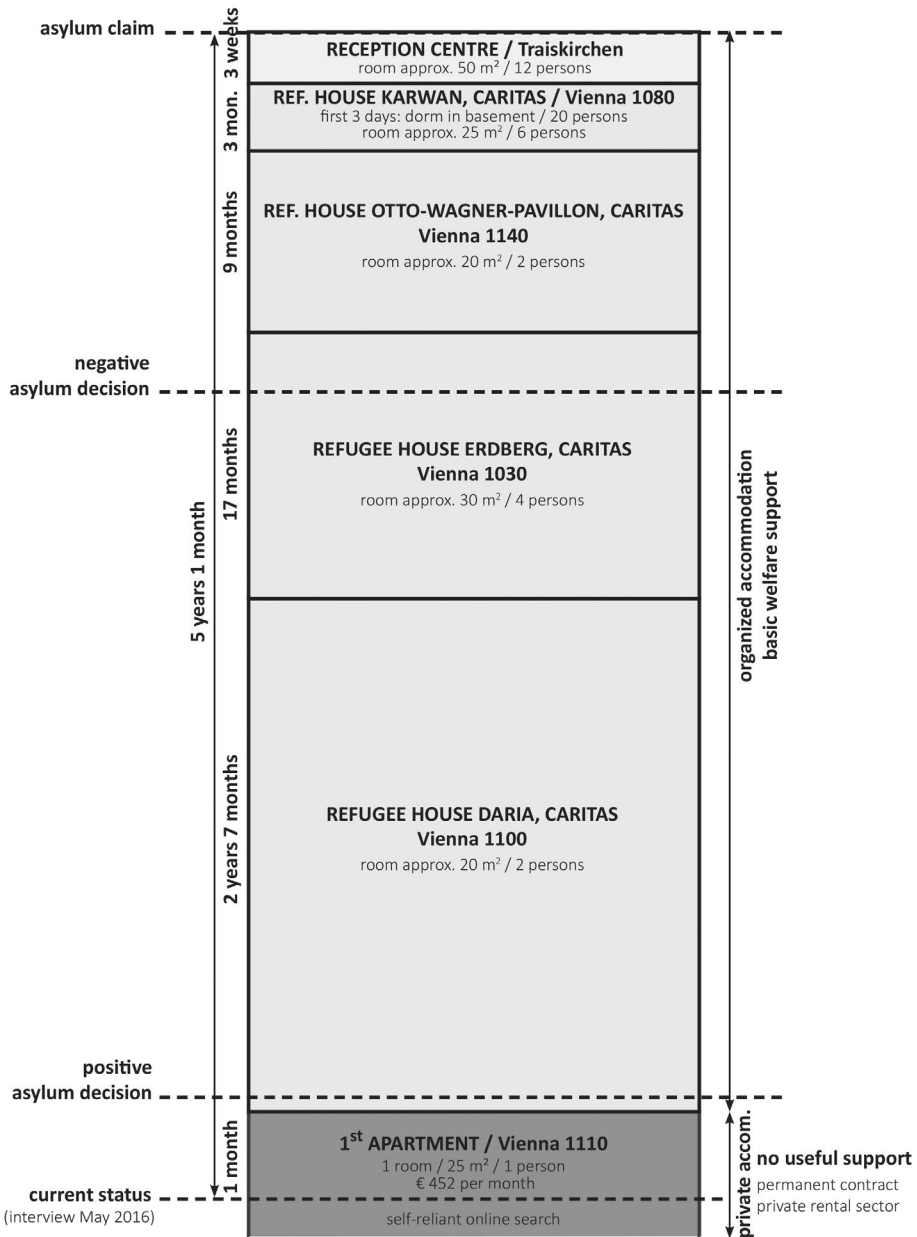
asylum claim

3 weeks

RECEPTION CENTRE / Traiskirchen
room approx. 50 m² / 12 persons

3 mon.

REF. HOUSE KARWAN, CARITAS / Vienna 1080
first 3 days: dorm in basement / 20 persons
room approx. 25 m² / 6 persons

9 months

REF. HOUSE OTTO-WAGNER-PAVILLON, CARITAS
Vienna 1140
room approx. 20 m² / 2 persons

negative
asylum decision

17 months

REFUGEE HOUSE ERDBERG, CARITAS
Vienna 1030
room approx. 30 m² / 4 persons

5 years 1 month

organized accommodation
basic welfare support

2 years 7 months

REFUGEE HOUSE DARIA, CARITAS
Vienna 1100
room approx. 20 m² / 2 persons

positive
asylum decision

1 month

1$^{st}$ APARTMENT / Vienna 1110
1 room / 25 m² / 1 person
€ 452 per month

private accom.

no useful support
permanent contract
private rental sector

current status
(interview May 2016)

self-reliant online search